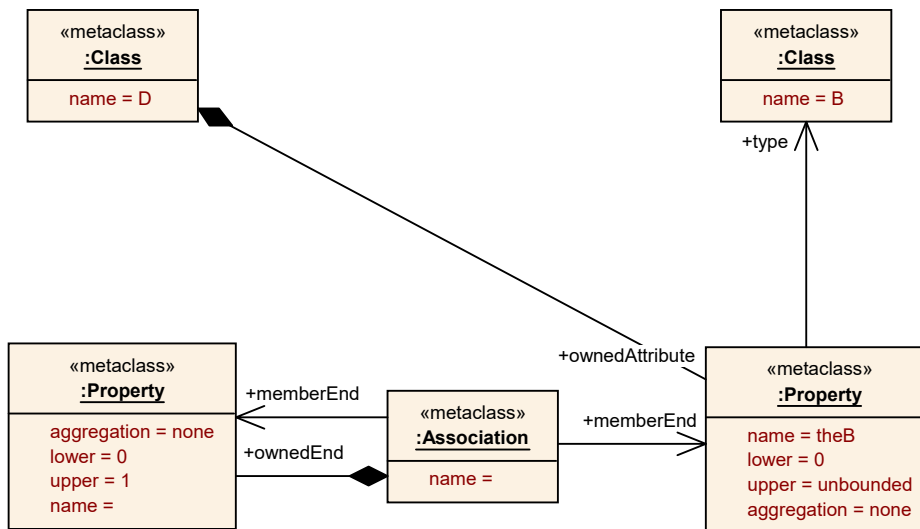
«metaclass»
:Class
name = D

«metaclass»
:Class
name = B

+type

+ownedAttribute

«metaclass»
:Property
aggregation = none
lower = 0
upper = 1
name =

+memberEnd

+ownedEnd

«metaclass»
:Association
name =

+memberEnd

«metaclass»
:Property
name = theB
lower = 0
upper = unbounded
aggregation = none